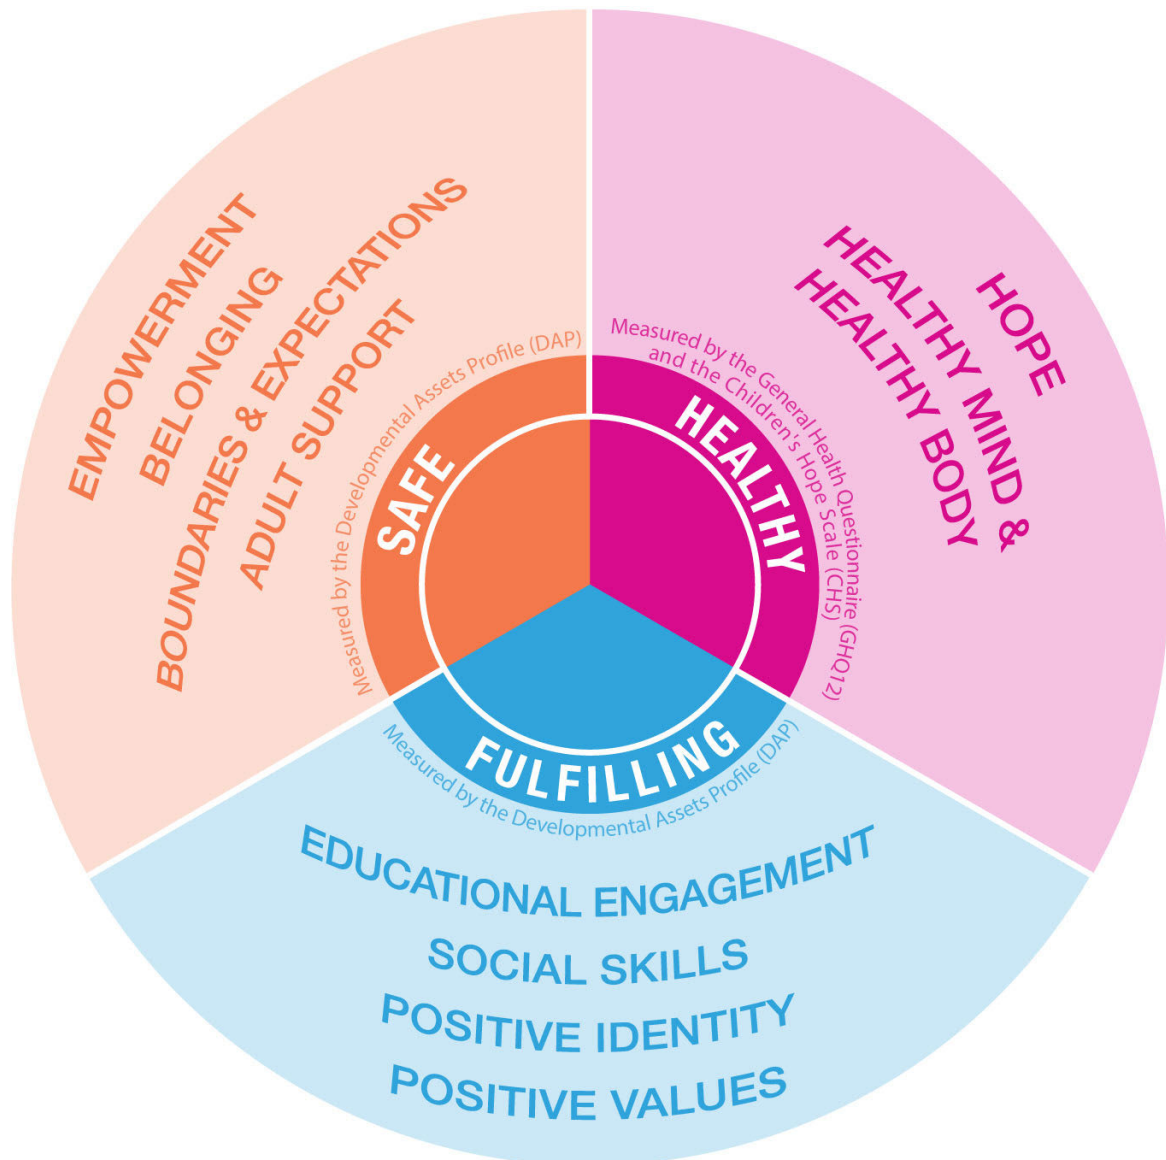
EMPOWERMENT
BELONGING
BOUNDARIES & EXPECTATIONS
ADULT SUPPORT

Measured by the Developmental Assets Profile (DAP)
SAFE

HOPE
HEALTHY MIND &
HEALTHY BODY

Measured by the General Health Questionnaire (GHQ12) and the Children's Hope Scale (CHS)
HEALTHY

FULFILLING
Measured by the Developmental Assets Profile (DAP)

EDUCATIONAL ENGAGEMENT
SOCIAL SKILLS
POSITIVE IDENTITY
POSITIVE VALUES